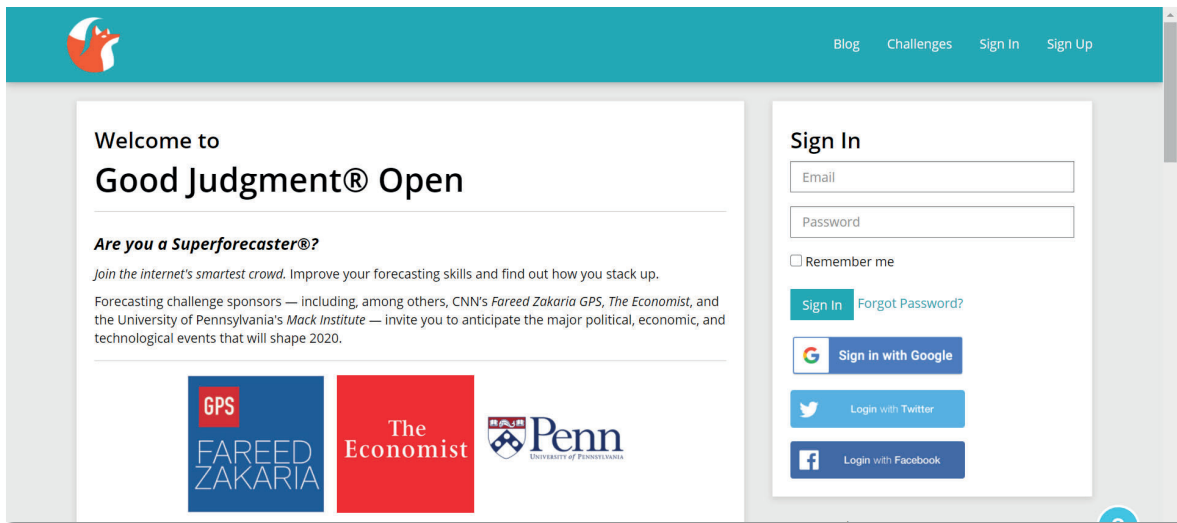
Blog Challenges Sign In Sign Up

Welcome to
Good Judgment® Open

***Are you a Superforecaster®?***

*Join the internet's smartest crowd.* Improve your forecasting skills and find out how you stack up.

Forecasting challenge sponsors — including, among others, CNN's *Fareed Zakaria GPS*, *The Economist*, and the University of Pennsylvania's *Mack Institute* — invite you to anticipate the major political, economic, and technological events that will shape 2020.

GPS
FAREED ZAKARIA

The Economist

Penn
UNIVERSITY of PENNSYLVANIA

Sign In

Email

Password

Remember me

Sign In Forgot Password?

Sign in with Google

Login with Twitter

Login with Facebook